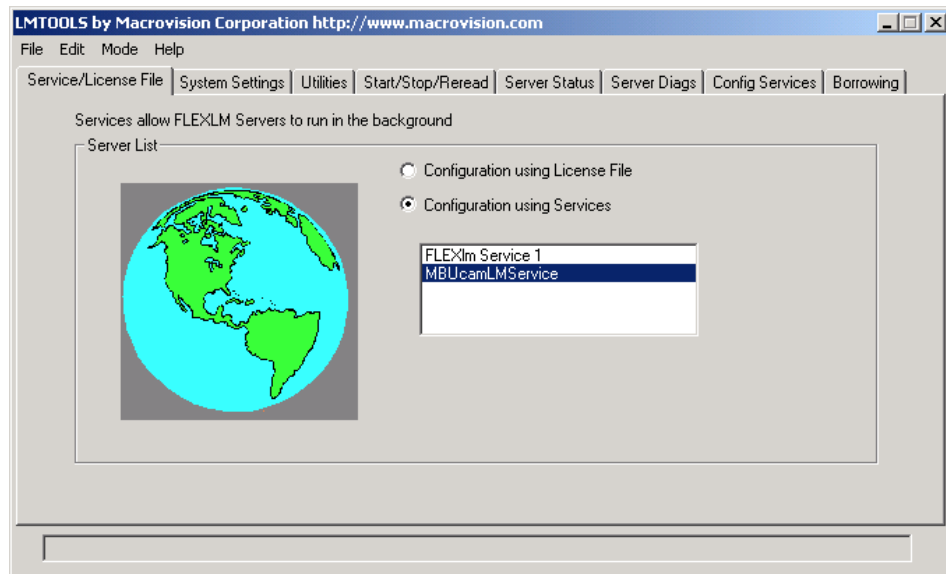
LMTOOLS by Macrovision Corporation http://www.macrovision.com

File Edit Mode Help

Service/License File | System Settings | Utilities | Start/Stop/Reread | Server Status | Server Diags | Config Services | Borrowing

Services allow FLEXLM Servers to run in the background

Server List

Configuration using License File

Configuration using Services

FLEXlm Service 1
MBUcamLMService